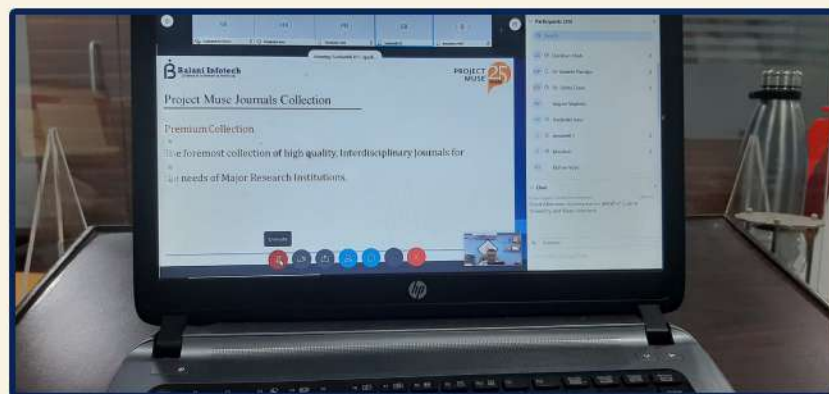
Rajani Infotech

PROJECT MUSE 25

Project Muse Journals Collection

Premium Collection

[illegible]e foremost collection of high quality, interdisciplinary journals for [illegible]e needs of Major Research Institutions.

Participants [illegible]

Chat

Unmute